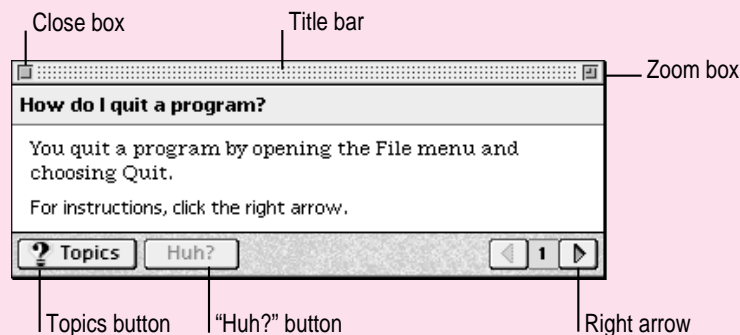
Close box

Title bar

Zoom box

How do I quit a program?

You quit a program by opening the File menu and choosing Quit.

For instructions, click the right arrow.

? Topics

Huh?

1

Topics button

"Huh?" button

Right arrow